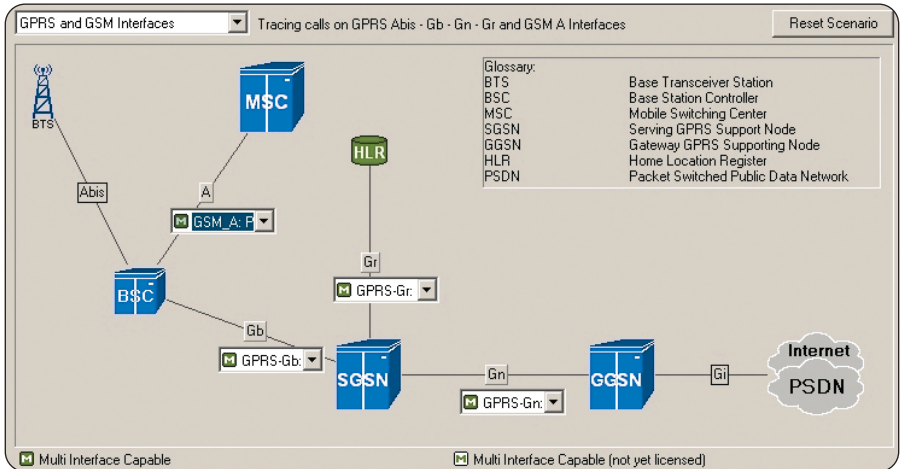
GPRS and GSM Interfaces

Tracing calls on GPRS Abis - Gb - Gn - Gr and GSM A Interfaces

Reset Scenario

BTS

MSC

Glossary:

| | |
|---|---|
| BTS | Base Transceiver Station |
| BSC | Base Station Controller |
| MSC | Mobile Switching Center |
| SGSN | Serving GPRS Support Node |
| GGSN | Gateway GPRS Supporting Node |
| HLR | Home Location Register |
| PSDN | Packet Switched Public Data Network |

HLR

Abis

A

M GSM_A: P

Gr

M GPRS-Gr:

BSC

Gb

M GPRS-Gb:

SGSN

Gn

M GPRS-Gn:

GGSN

Gi

Internet

PSDN

M Multi Interface Capable

M Multi Interface Capable (not yet licensed)